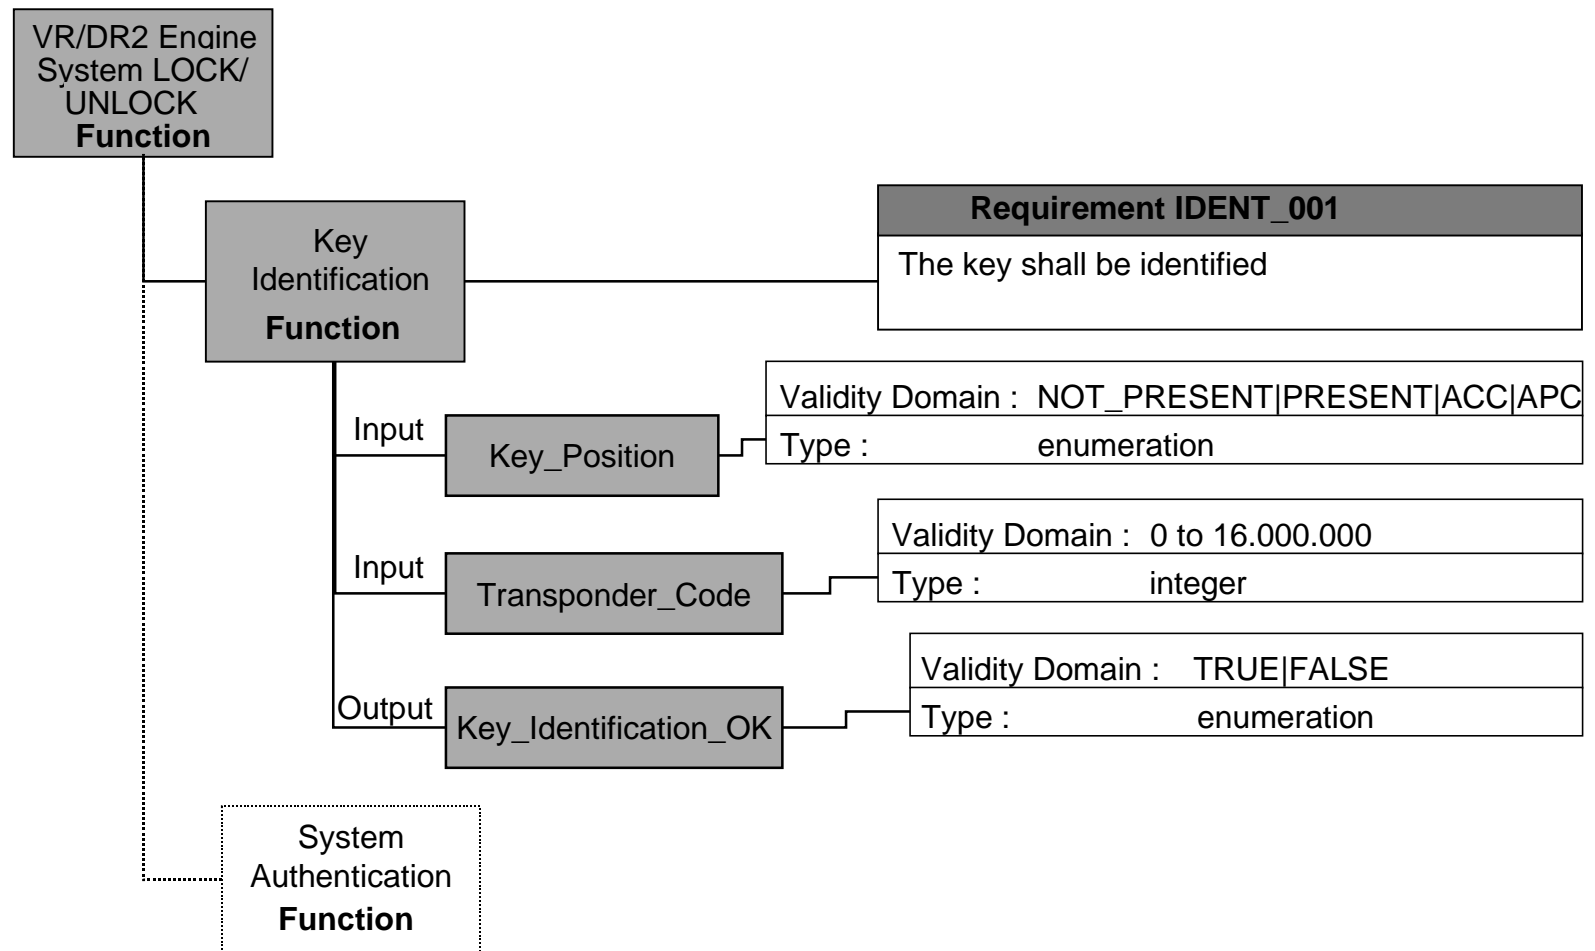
VR/DR2 Engine System LOCK/ UNLOCK
Function

Key Identification
Function

Requirement IDENT_001
The key shall be identified

Input
Key_Position

Validity Domain : NOT_PRESENT|PRESENT|ACC|APC
Type : enumeration

Input
Transponder_Code

Validity Domain : 0 to 16.000.000
Type : integer

Output
Key_Identification_OK

Validity Domain : TRUE|FALSE
Type : enumeration

System Authentication
Function